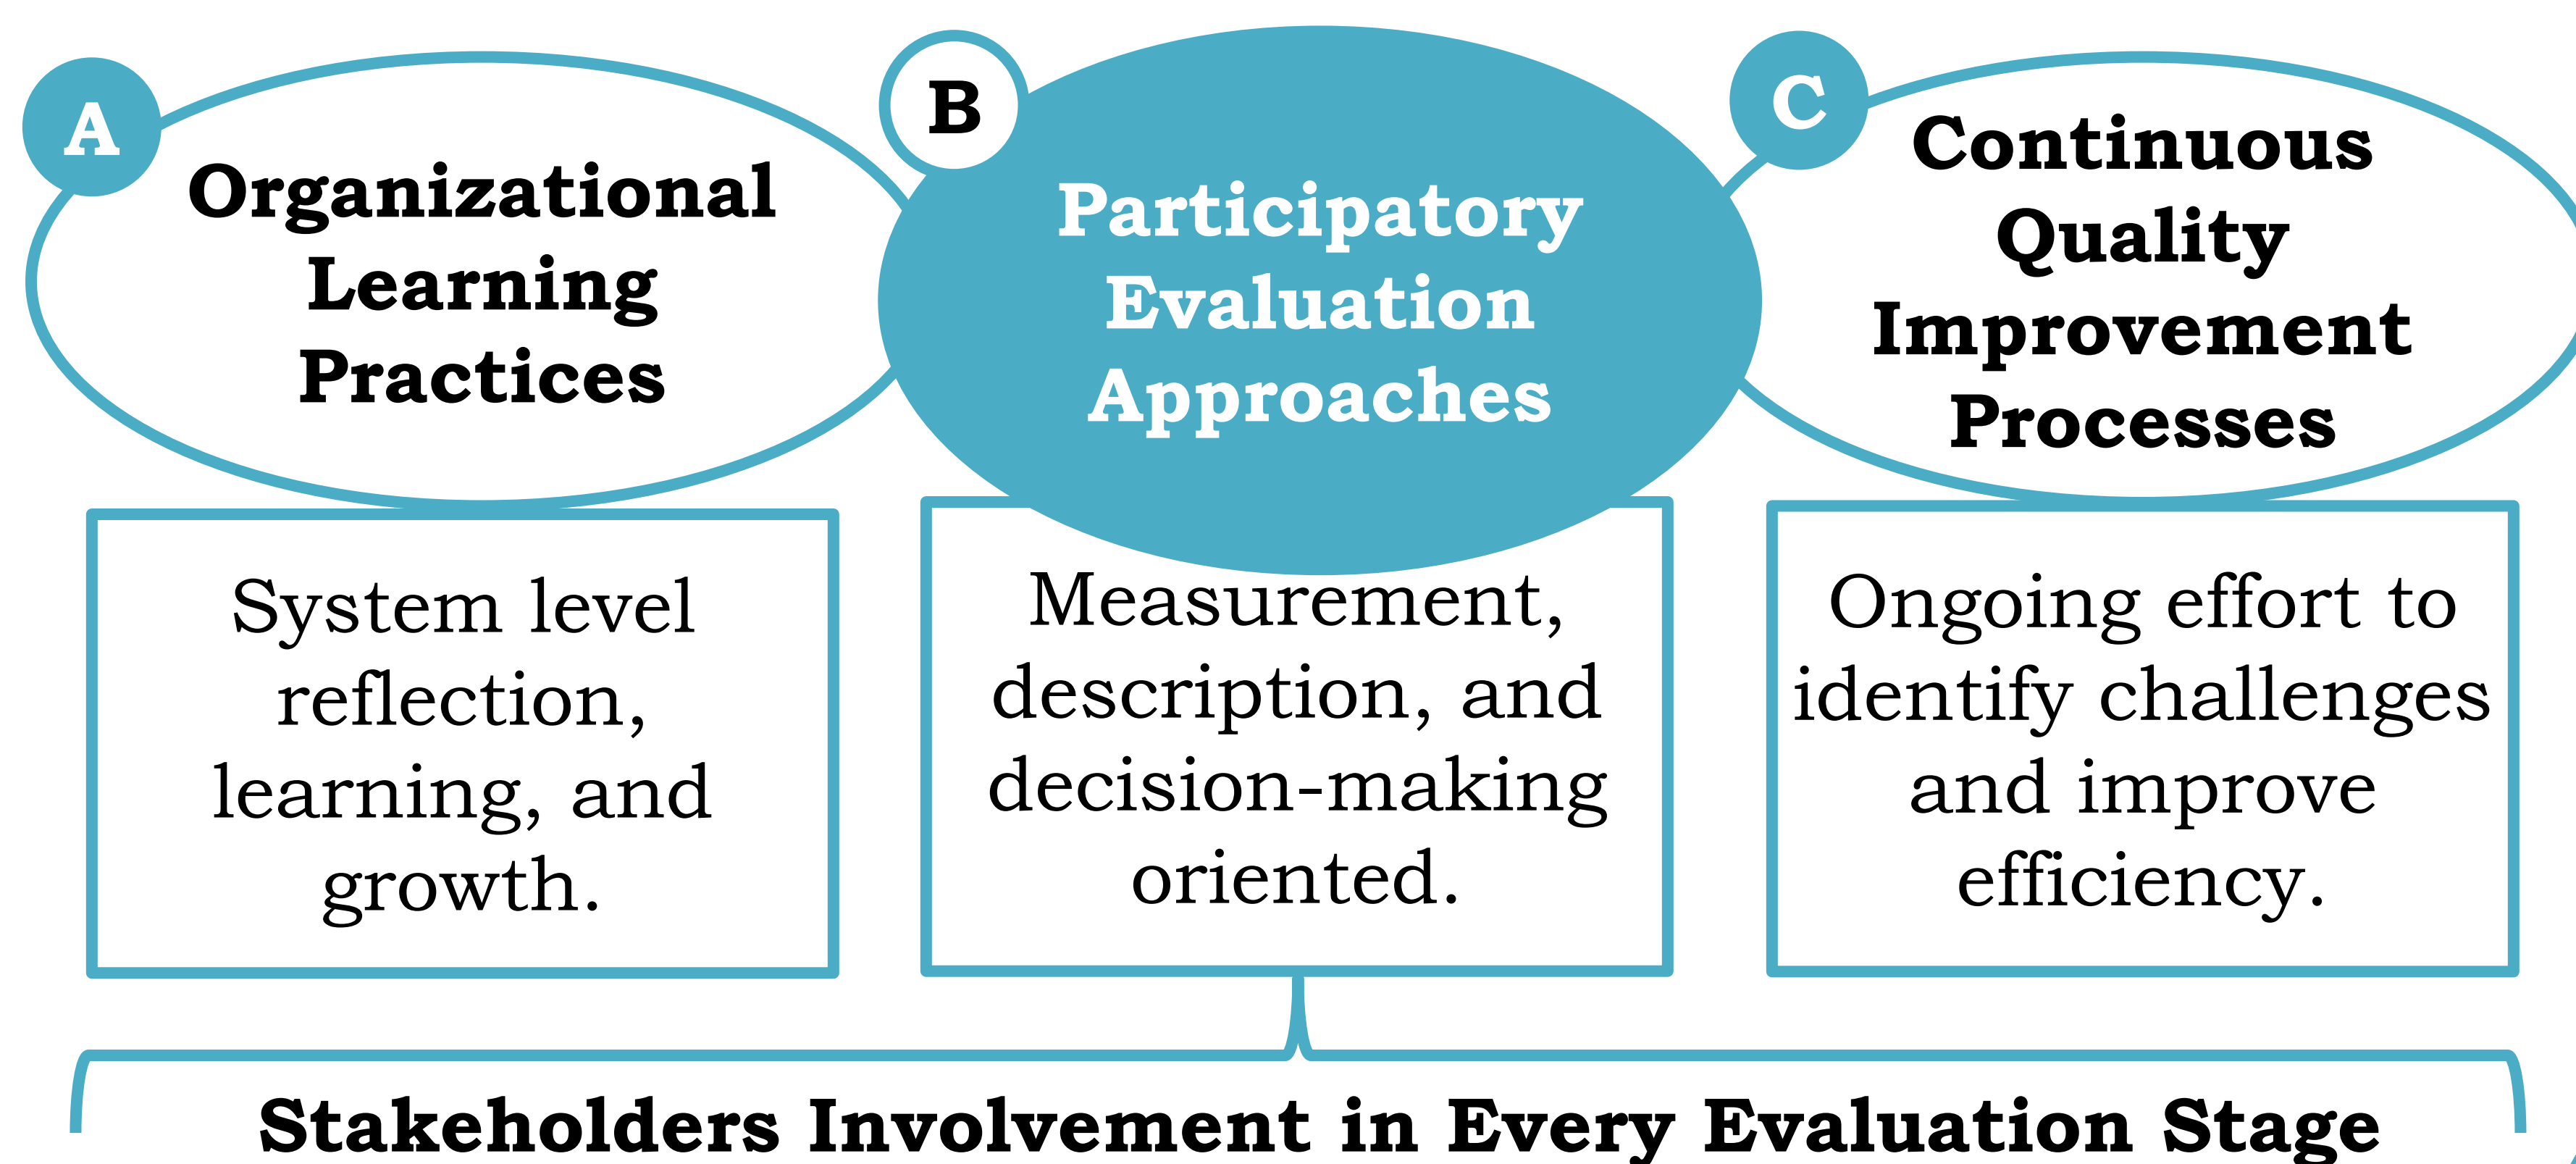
A
Organizational Learning Practices

B
Participatory Evaluation Approaches

C
Continuous Quality Improvement Processes

System level reflection, learning, and growth.

Measurement, description, and decision-making oriented.

Ongoing effort to identify challenges and improve efficiency.

Stakeholders Involvement in Every Evaluation Stage